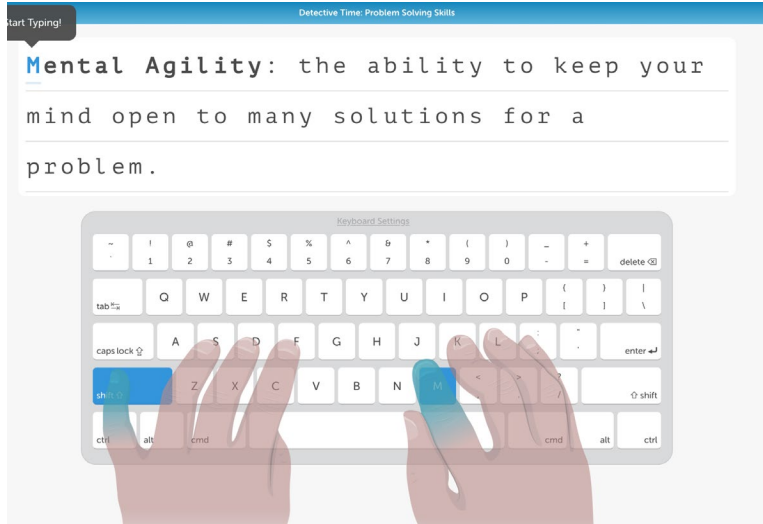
Detective Time: Problem Solving Skills

tart Typing!

Mental Agility: the ability to keep your mind open to many solutions for a problem.

Keyboard Settings

~ ` ! 1 @ 2 # 3 $ 4 % 5 ^ 6 & 7 * 8 ( 9 ) 0 _ - + = delete

tab Q W E R T Y U I O P { [ } ] | \

caps lock A S D F G H J K L : ; " ' enter

shift Z X C V B N M < , > . ? / shift

ctrl alt cmd cmd alt ctrl